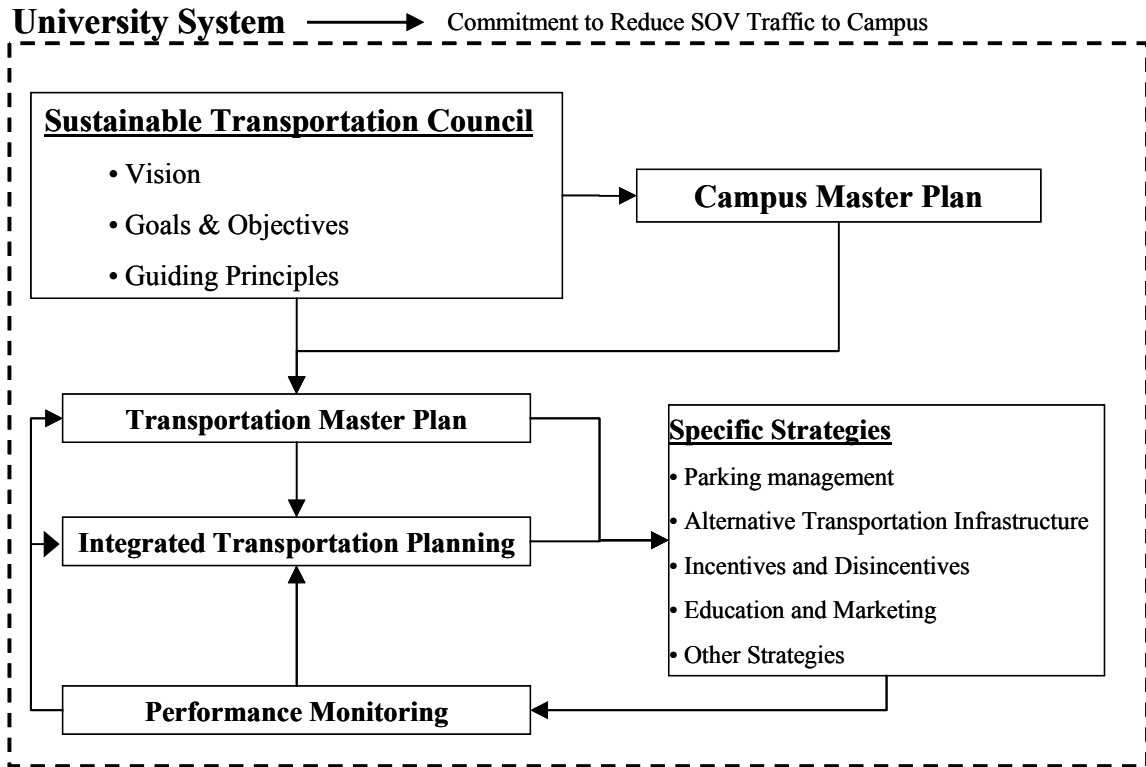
University System Commitment to Reduce SOV Traffic to Campus

Sustainable Transportation Council

• Vision

• Goals & Objectives

• Guiding Principles

Campus Master Plan

Transportation Master Plan

Integrated Transportation Planning

Performance Monitoring

Specific Strategies

• Parking management

• Alternative Transportation Infrastructure

• Incentives and Disincentives

• Education and Marketing

• Other Strategies